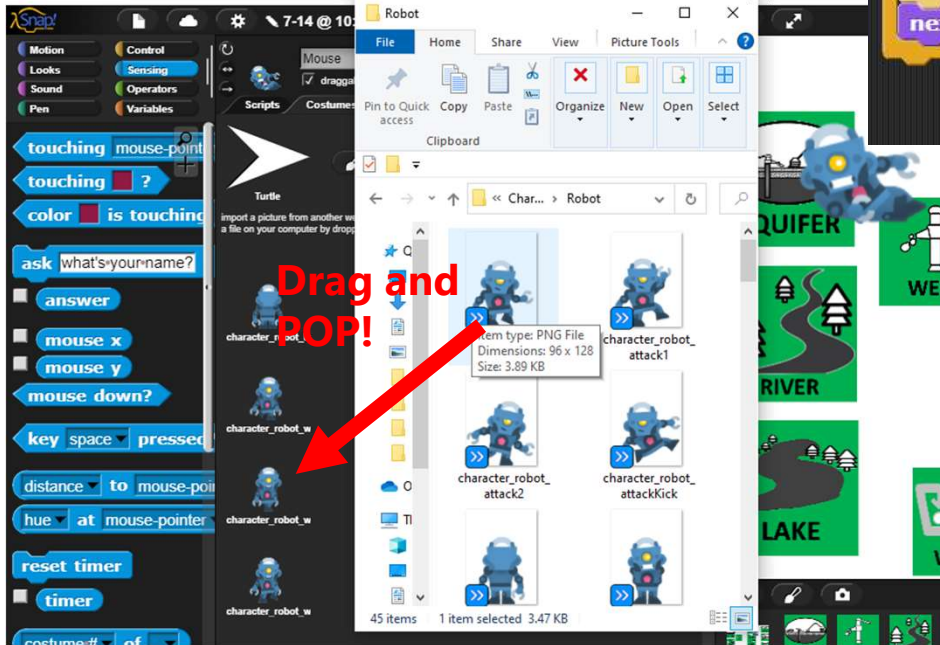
Snap!
7-14 @ 10:
Motion
Control
Looks
Sensing
Sound
Operators
Pen
Variables
touching mouse-pointer
touching ?
color is touching
ask what's your name?
answer
mouse x
mouse y
mouse down?
key space pressed
distance to mouse-poin
hue at mouse-pointer
reset timer
timer
costume # of
Mouse
draggab
Scripts
Costumes
Turtle
import a picture from another we a file on your computer by dropp
character_robot_w
character_robot_w
character_robot_w
character_robot_w
Robot
File
Home
Share
View
Picture Tools
Pin to Quick access
Copy
Paste
Clipboard
Organize
New
Open
Select
« Char... › Robot
Item type: PNG File
Dimensions: 96 x 128
Size: 3.89 KB
character_robot_attack1
character_robot_attack2
character_robot_attackKick
45 items
1 item selected 3.47 KB
Drag and POP!
QUIFER
RIVER
LAKE
WE
ne